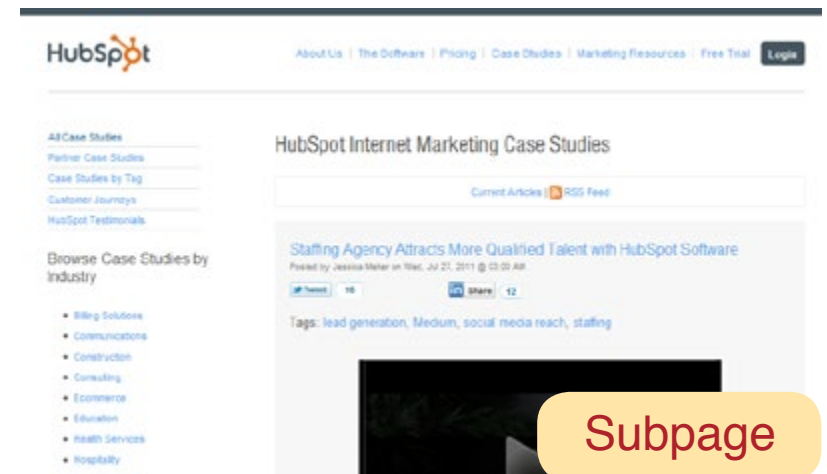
HubSpot

About Us | The Software | Pricing | Case Studies | Marketing Resources | Free Trial | Login

All Case Studies
Partner Case Studies
Case Studies by Tag
Customer Journeys
HubSpot Testimonials

Browse Case Studies by Industry

• Billing Solutions
• Communications
• Construction
• Consulting
• Ecommerce
• Education
• Health Services
• Hospitality

HubSpot Internet Marketing Case Studies

Current Articles | RSS Feed

Staffing Agency Attracts More Qualified Talent with HubSpot Software

Posted by Jessica Meher on Wed, Jul 27, 2011 @ 03:00 AM

Tweet 16

in Share 12

Tags: lead generation, Medium, social media reach, staffing

Subpage